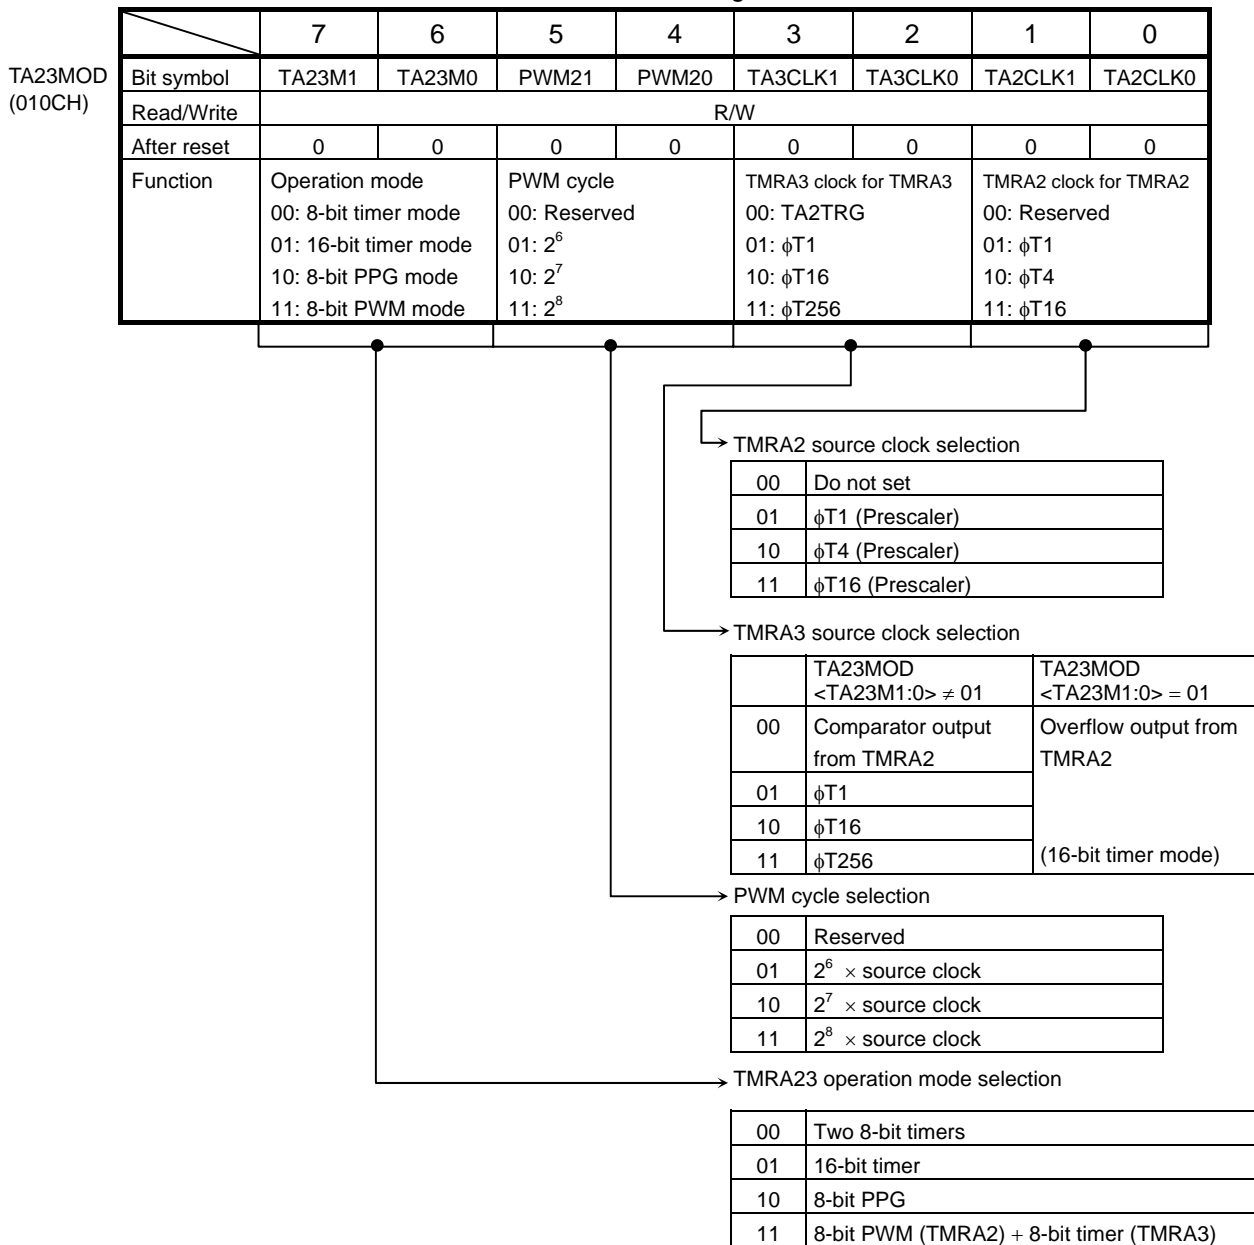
TA23MOD
(010CH)

| | 7 | 6 | 5 | 4 | 3 | 2 | 1 | 0 |
|---|---|---|---|---|---|---|---|---|
| Bit symbol | TA23M1 | TA23M0 | PWM21 | PWM20 | TA3CLK1 | TA3CLK0 | TA2CLK1 | TA2CLK0 |
| Read/Write | R/W | | | | | | | |
| After reset | 0 | 0 | 0 | 0 | 0 | 0 | 0 | 0 |
| Function | Operation mode 00: 8-bit timer mode 01: 16-bit timer mode 10: 8-bit PPG mode 11: 8-bit PWM mode | | PWM cycle 00: Reserved 01: $2^6$ 10: $2^7$ 11: $2^8$ | | TMRA3 clock for TMRA3 00: TA2TRG 01: $\phi$T1 10: $\phi$T16 11: $\phi$T256 | | TMRA2 clock for TMRA2 00: Reserved 01: $\phi$T1 10: $\phi$T4 11: $\phi$T16 | |

TMRA2 source clock selection

| 00 | Do not set |
|---|---|
| 01 | $\phi$T1 (Prescaler) |
| 10 | $\phi$T4 (Prescaler) |
| 11 | $\phi$T16 (Prescaler) |

TMRA3 source clock selection

| | TA23MOD <TA23M1:0> $\neq$ 01 | TA23MOD <TA23M1:0> $=$ 01 |
|---|---|---|
| 00 | Comparator output from TMRA2 | Overflow output from TMRA2 |
| 01 | $\phi$T1 | |
| 10 | $\phi$T16 | |
| 11 | $\phi$T256 | (16-bit timer mode) |

PWM cycle selection

| 00 | Reserved |
|---|---|
| 01 | $2^6 \times$ source clock |
| 10 | $2^7 \times$ source clock |
| 11 | $2^8 \times$ source clock |

TMRA23 operation mode selection

| 00 | Two 8-bit timers |
|---|---|
| 01 | 16-bit timer |
| 10 | 8-bit PPG |
| 11 | 8-bit PWM (TMRA2) $+$ 8-bit timer (TMRA3) |